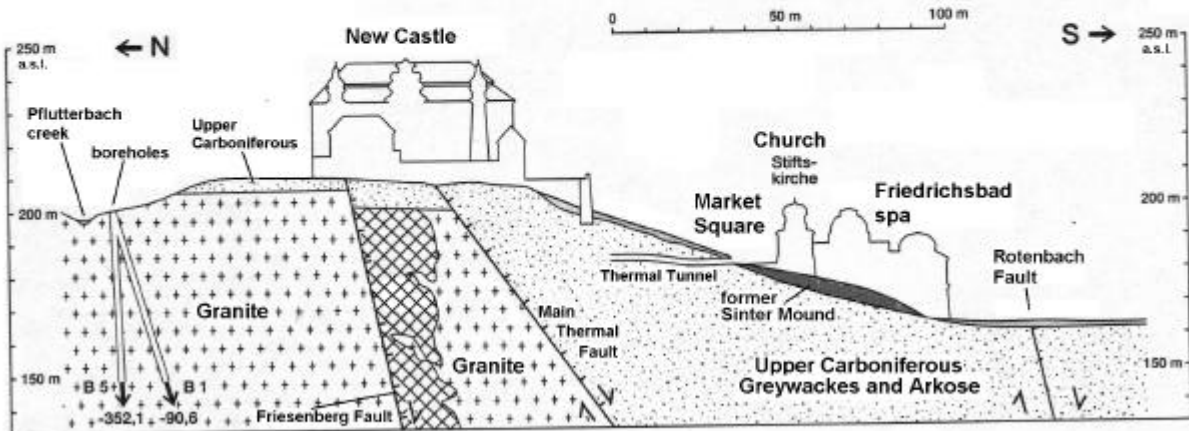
250 m a.s.l.

← N

New Castle

0 50 m 100 m

S →

250 m a.s.l.

Pflutterbach creek

boreholes

Upper Carboniferous

Church

Stifts-kirche

Friedrichsbad spa

Market Square

200 m

200 m

Thermal Tunnel

Rotenbach Fault

former Sinter Mound

Granite

Main Thermal Fault

Granite

Upper Carboniferous Greywackes and Arkose

150 m

150 m

B 5

B 1

-352,1

-90,6

Friesenberg Fault